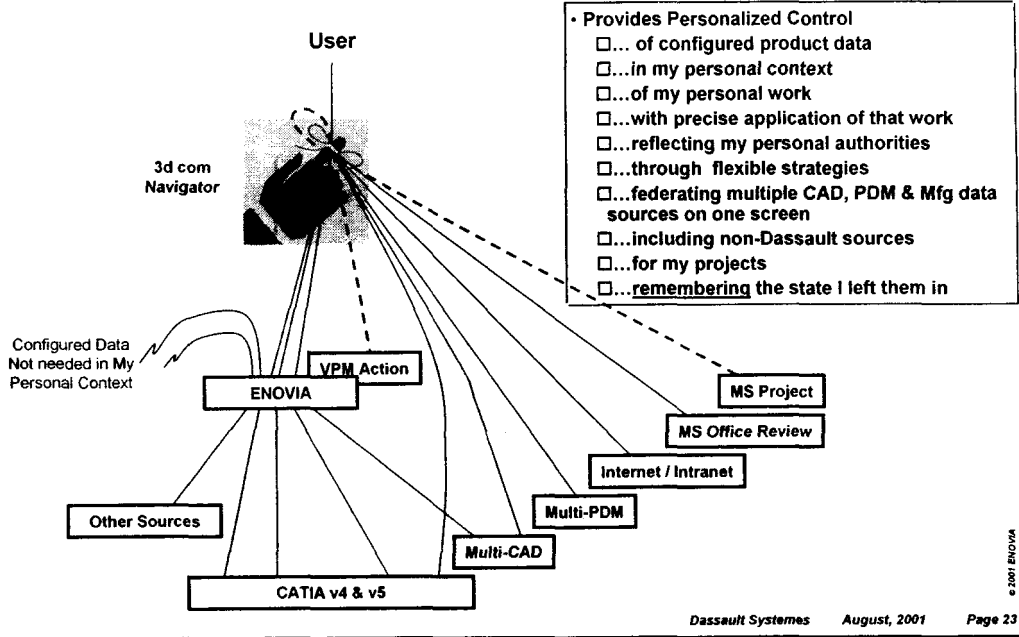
User

3d com Navigator

• Provides Personalized Control
□... of configured product data
□...in my personal context
□...of my personal work
□...with precise application of that work
□...reflecting my personal authorities
□...through flexible strategies
□...federating multiple CAD, PDM & Mfg data sources on one screen
□...including non-Dassault sources
□...for my projects
□...remembering the state I left them in

Configured Data Not needed in My Personal Context

VPM Action

ENOVIA

MS Project

MS Office Review

Internet / Intranet

Multi-PDM

Other Sources

Multi-CAD

CATIA v4 & v5

© 2001 ENOVIA

Dassault Systemes August, 2001 Page 23